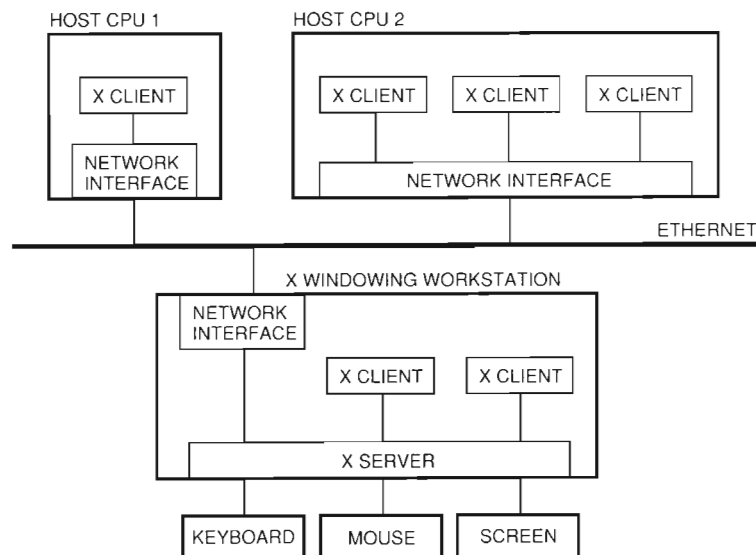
HOST CPU 1

X CLIENT

NETWORK INTERFACE

HOST CPU 2

X CLIENT

X CLIENT

X CLIENT

NETWORK INTERFACE

ETHERNET

X WINDOWING WORKSTATION

NETWORK INTERFACE

X CLIENT

X CLIENT

X SERVER

KEYBOARD

MOUSE

SCREEN